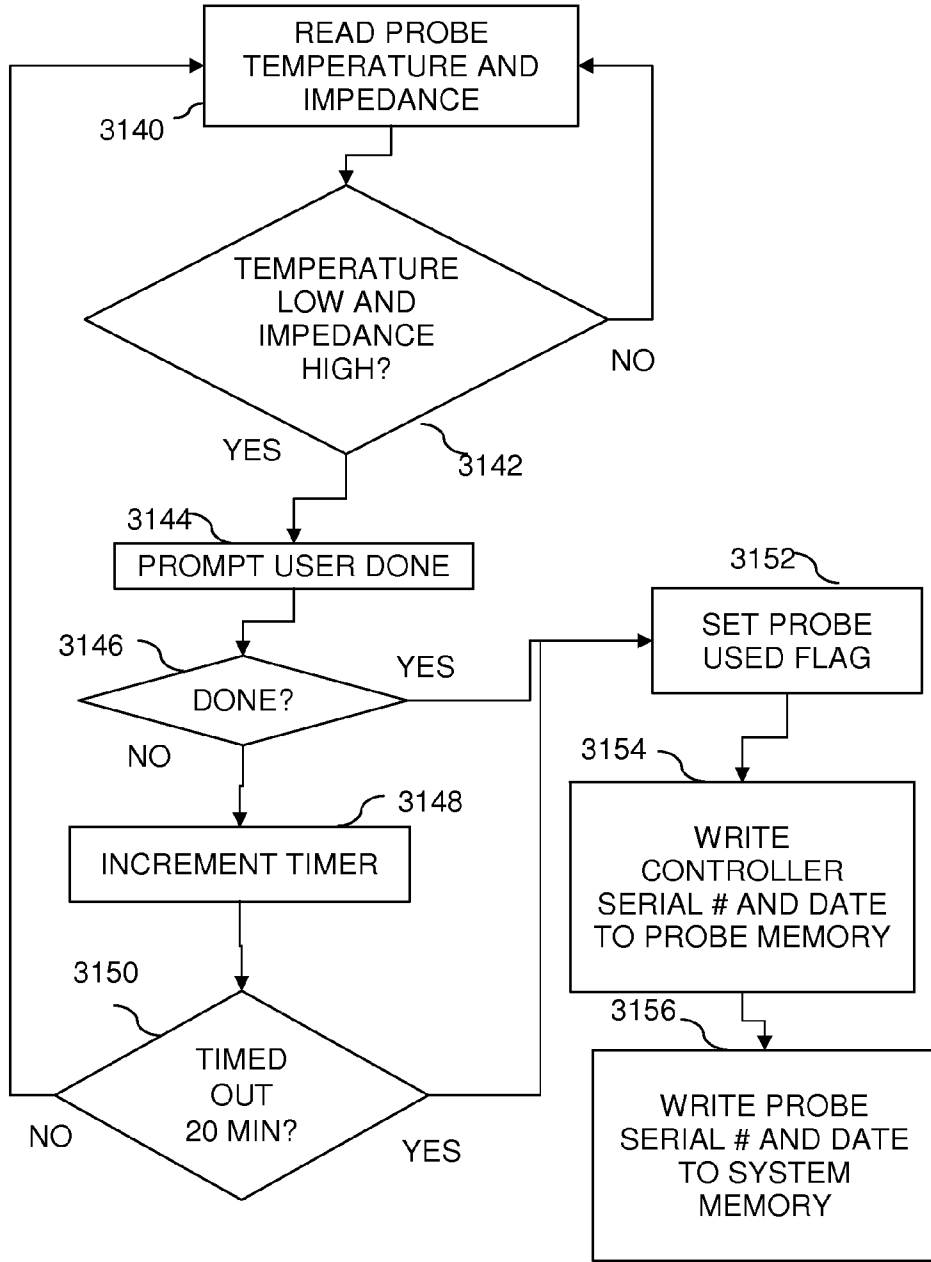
READ PROBE TEMPERATURE AND IMPEDANCE

3140

TEMPERATURE LOW AND IMPEDANCE HIGH?

NO

YES

3142

3144

PROMPT USER DONE

3152

3146

YES

SET PROBE USED FLAG

DONE?

NO

3154

3148

INCREMENT TIMER

WRITE CONTROLLER SERIAL # AND DATE TO PROBE MEMORY

3150

3156

TIMED OUT 20 MIN?

NO

YES

WRITE PROBE SERIAL # AND DATE TO SYSTEM MEMORY